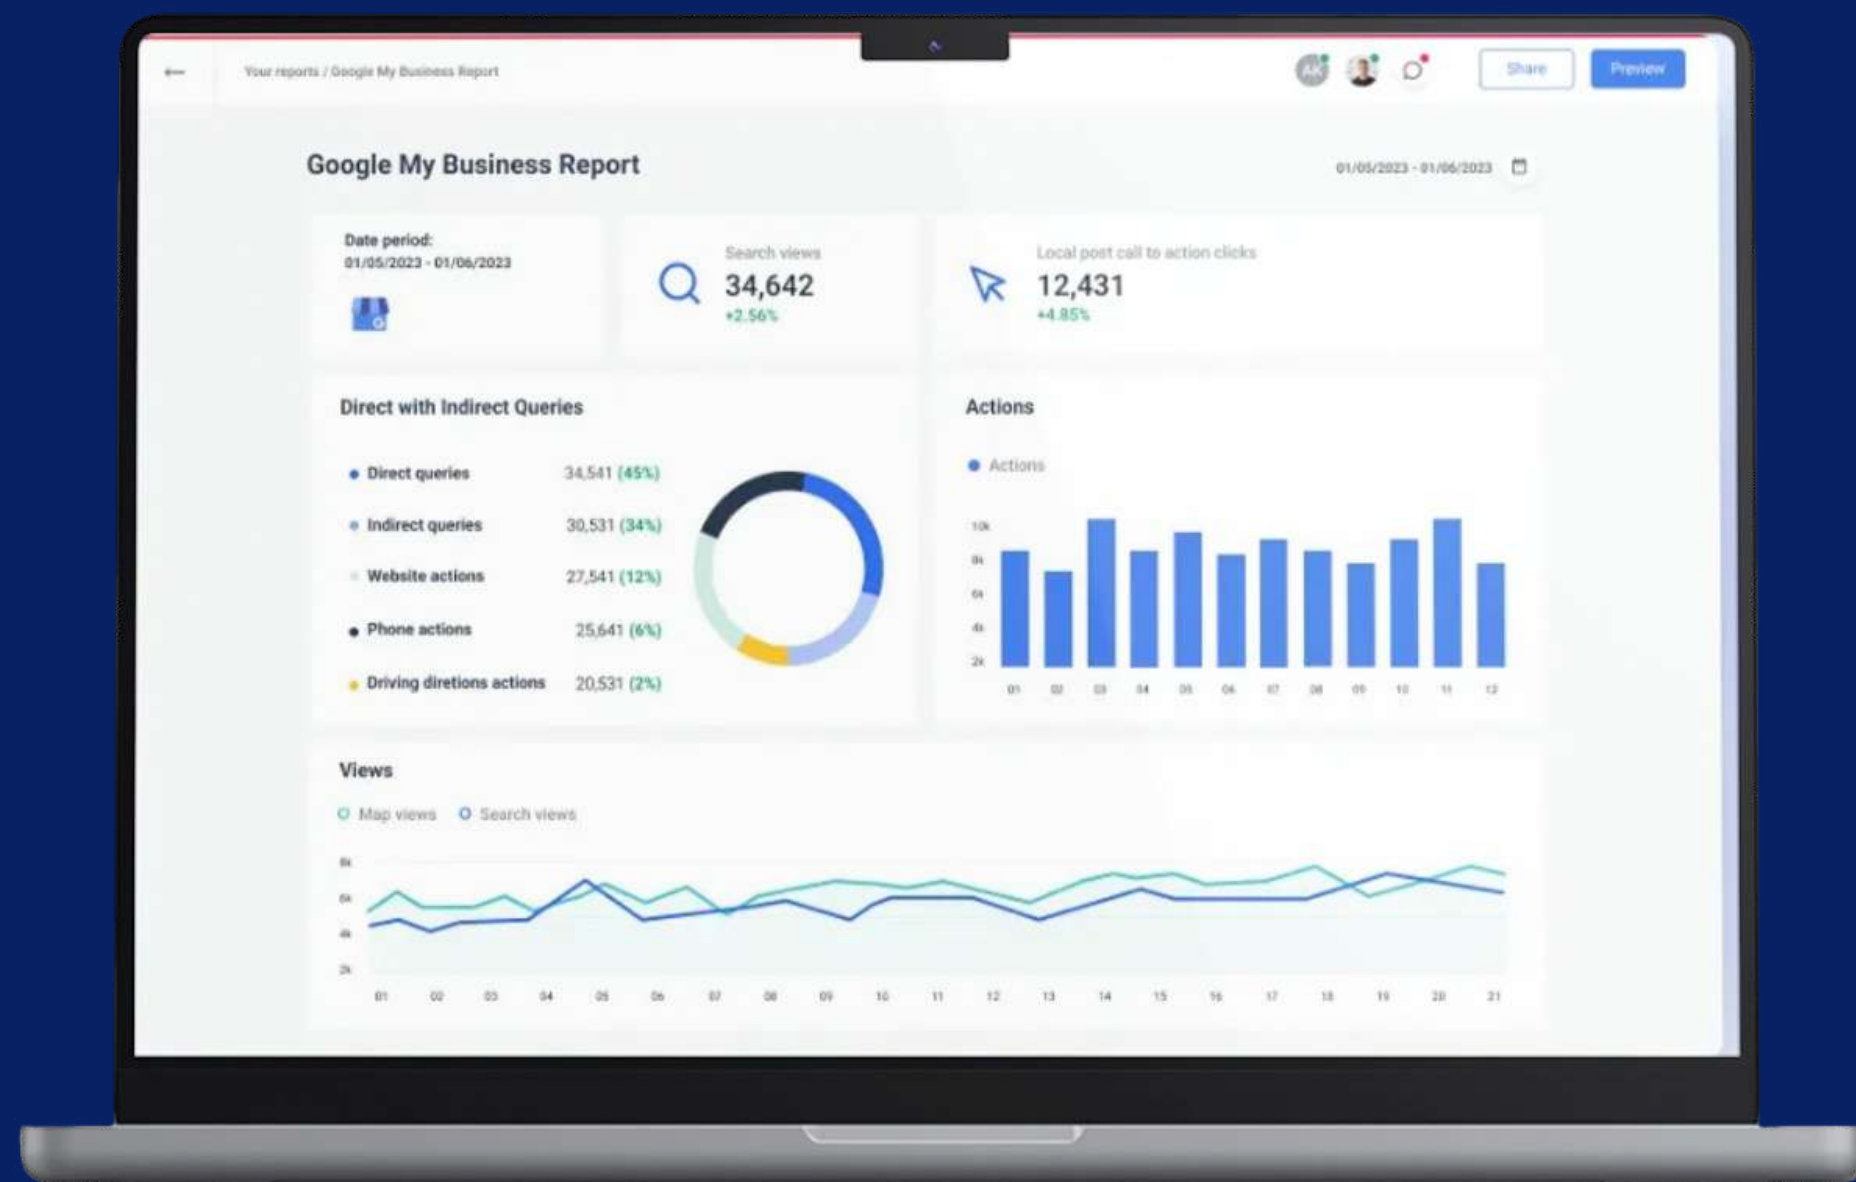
Your reports / Google My Business Report

Share

Preview

Google My Business Report

01/05/2023 - 01/06/2023

Date period:
01/05/2023 - 01/06/2023

Search views
34,642
+2.56%

Local post call to action clicks
12,431
+4.85%

Direct with Indirect Queries

| | |
|---|---|
| Direct queries | 34,541 (45%) |
| Indirect queries | 30,531 (34%) |
| Website actions | 27,541 (12%) |
| Phone actions | 25,641 (6%) |
| Driving diretions actions | 20,531 (2%) |

Actions

Actions

10k
8k
6k
4k
2k

01 02 03 04 05 06 07 08 09 10 11 12

Views

Map views Search views

8k
6k
4k
2k

01 02 03 04 05 06 07 08 09 10 11 12 13 14 15 16 17 18 19 20 21